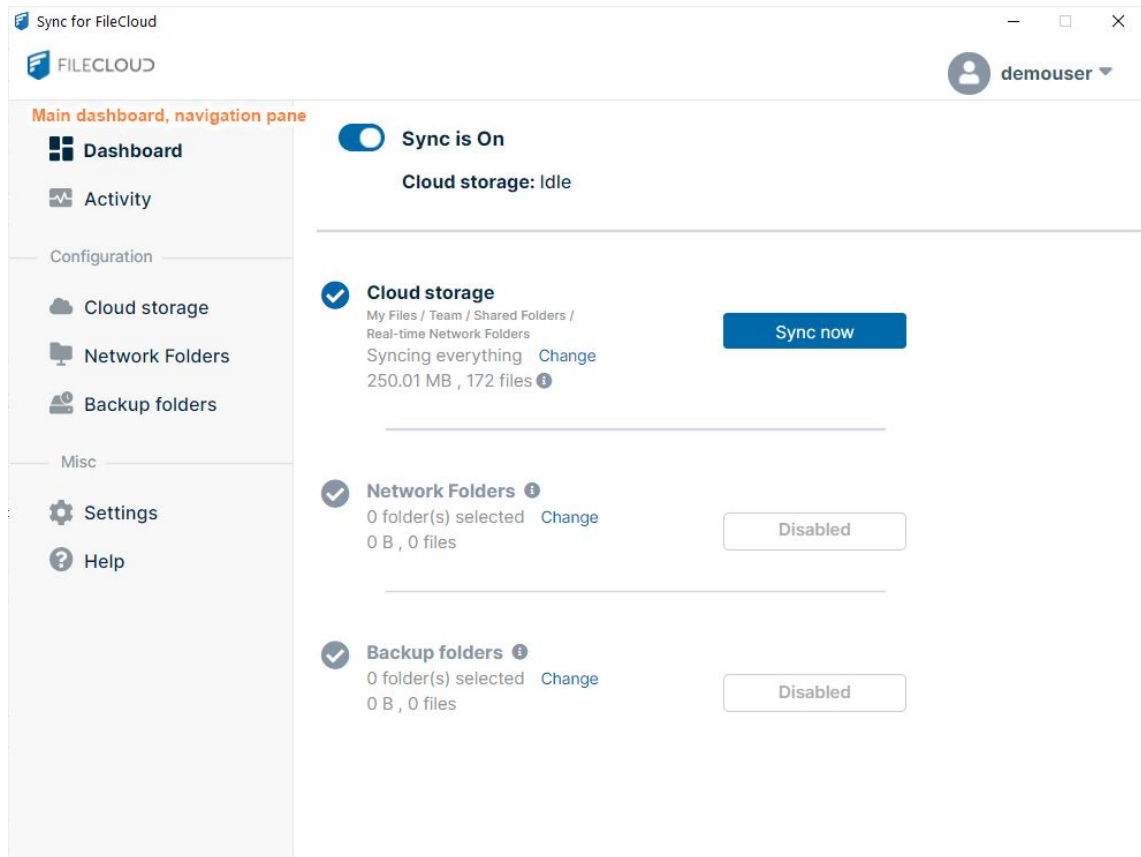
Sync for FileCloud

FILECLOUD

demouser

Main dashboard, navigation pane

Dashboard

Activity

Configuration

Cloud storage

Network Folders

Backup folders

Misc

Settings

Help

Sync is On

Cloud storage: Idle

Cloud storage
My Files / Team / Shared Folders / Real-time Network Folders
Syncing everything Change
250.01 MB , 172 files

Sync now

Network Folders
0 folder(s) selected Change
0 B , 0 files

Disabled

Backup folders
0 folder(s) selected Change
0 B , 0 files

Disabled